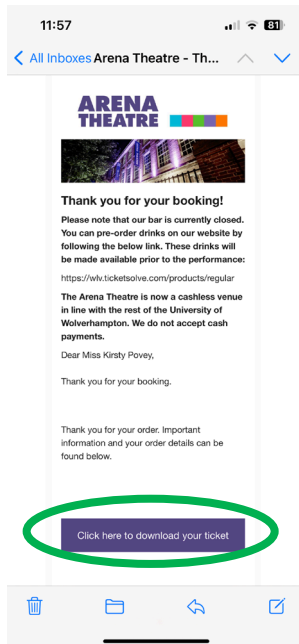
11:57

81

All Inboxes Arena Theatre - Th...

ARENA THEATRE

Thank you for your booking!

Please note that our bar is currently closed. You can pre-order drinks on our website by following the below link. These drinks will be made available prior to the performance:

https://wlv.ticketsolve.com/products/regular

The Arena Theatre is now a cashless venue in line with the rest of the University of Wolverhampton. We do not accept cash payments.

Dear Miss Kirsty Povey,

Thank you for your booking.

Thank you for your order. Important information and your order details can be found below.

Click here to download your ticket